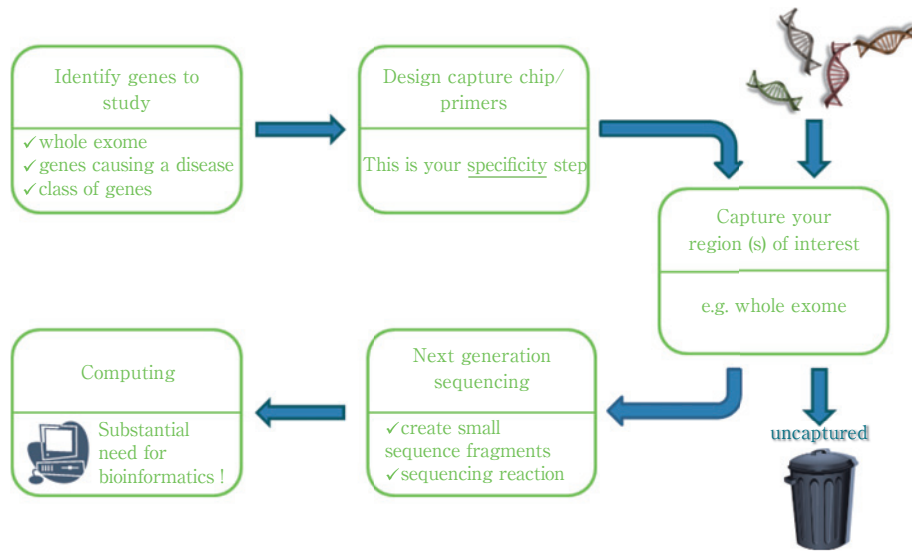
Identify genes to study

✓whole exome
✓genes causing a disease
✓class of genes

Design capture chip/ primers

This is your specificity step

Capture your region (s) of interest

e.g. whole exome

uncaptured

Next generation sequencing

✓create small sequence fragments
✓sequencing reaction

Computing

Substantial need for bioinformatics !